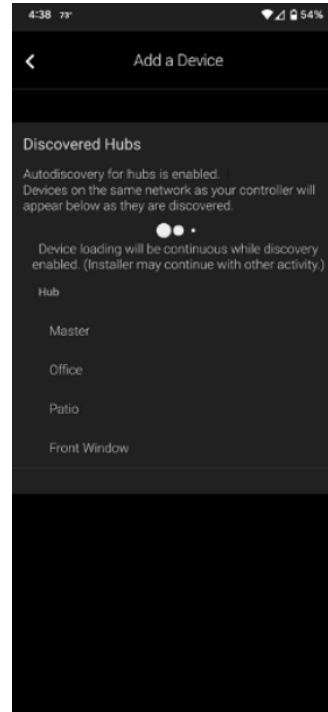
4:38 73° 54%

<

Add a Device

Discovered Hubs

Autodiscovery for hubs is enabled.
Devices on the same network as your controller will appear below as they are discovered.

Device loading will be continuous while discovery enabled. (Installer may continue with other activity.)

Hub

Master

Office

Patio

Front Window